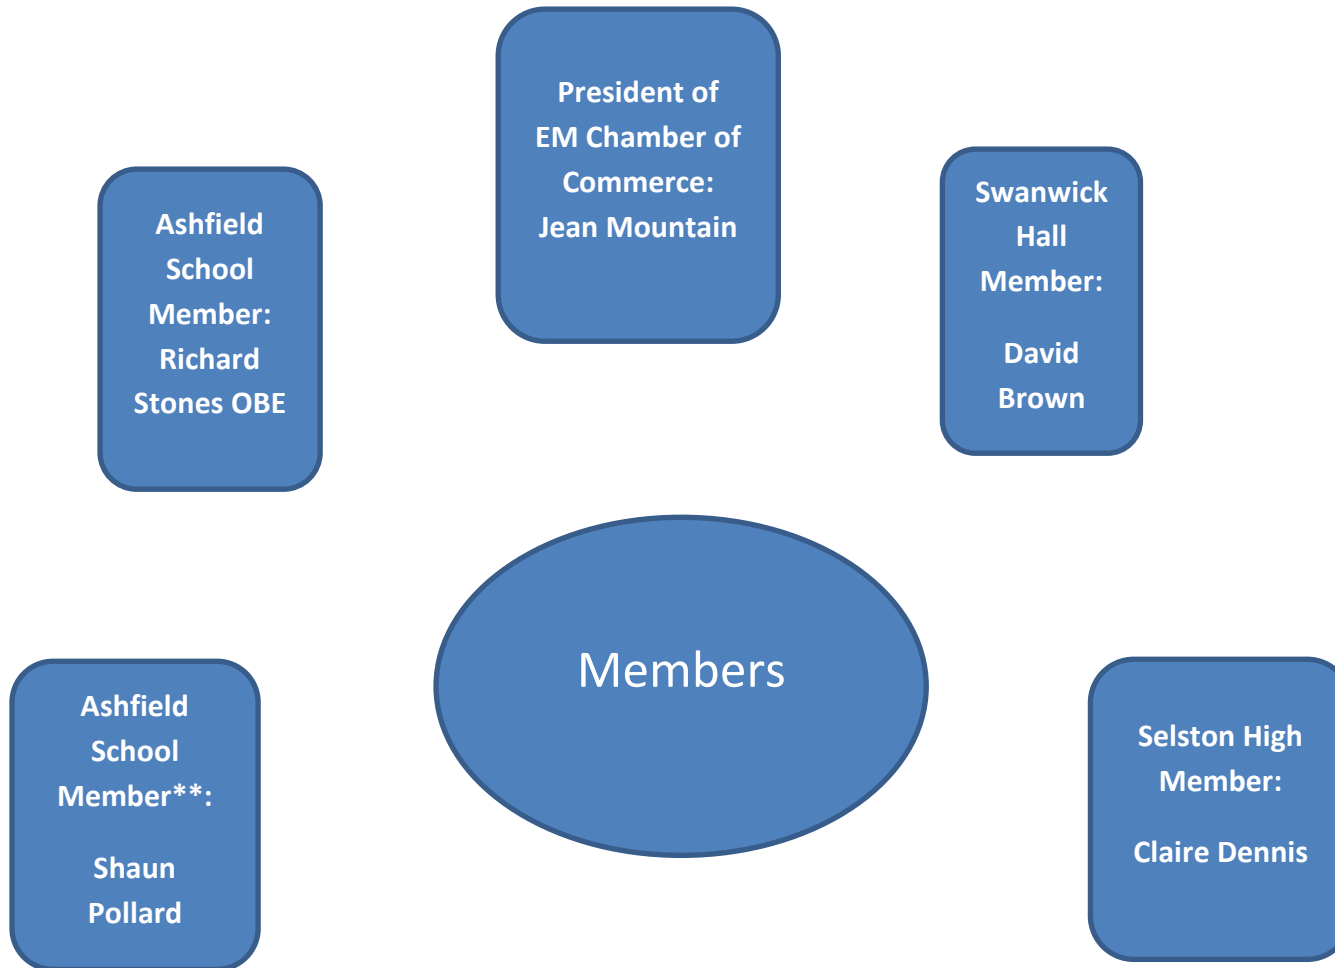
President of EM Chamber of Commerce: Jean Mountain

Ashfield School Member: Richard Stones OBE

Swanwick Hall Member:

David Brown

Members

Ashfield School Member**:

Shaun Pollard

Selston High Member:

Claire Dennis